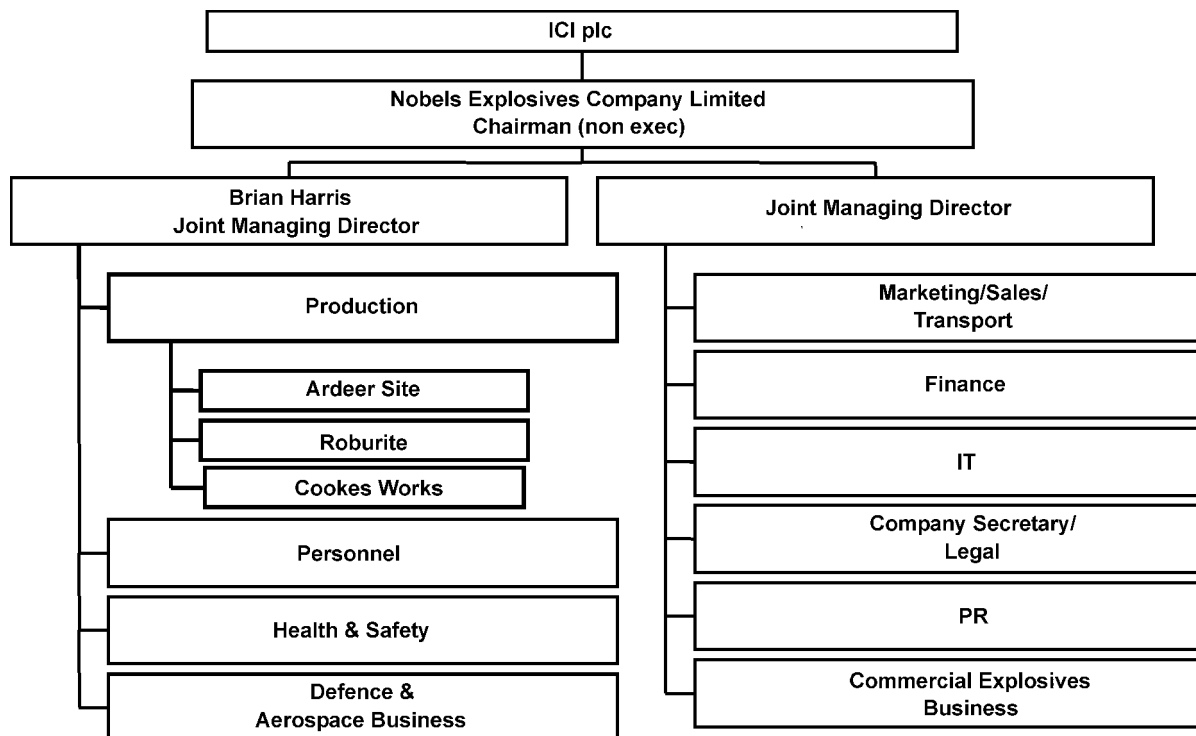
ICI plc

Nobels Explosives Company Limited
Chairman (non exec)

Brian Harris
Joint Managing Director

Production

Ardeer Site

Roburite

Cookes Works

Personnel

Health & Safety

Defence & Aerospace Business

Joint Managing Director

Marketing/Sales/ Transport

Finance

IT

Company Secretary/ Legal

PR

Commercial Explosives Business